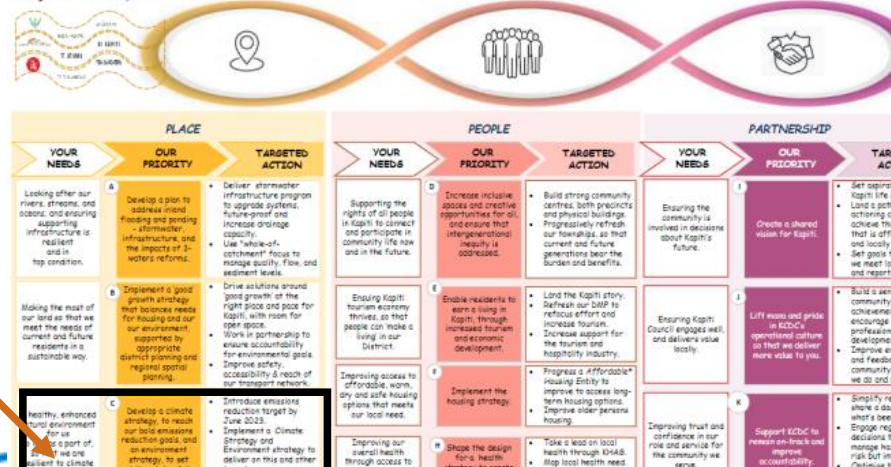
PLACE

| YOUR NEEDS | OUR PRIORITY | TARGETED ACTION |
|---|---|---|
| Looking after our rivers, streams, and oceans; and ensuring supporting infrastructure is resilient and in top condition. | A Develop a plan to address inland flooding and ponding – stormwater, infrastructure, and the impacts of 3-waters reforms. | Deliver stormwater infrastructure program to upgrade systems, future-proof and increase drainage capacity. Use "whole-of-catchment" focus to manage quality, flow, and sediment levels. |
| Making the most of our land so that we meet the needs of current and future residents in a sustainable way. | B Implement a 'good' growth strategy that balances needs for housing and our environment, supported by appropriate district planning and regional spatial planning. | Drive solutions around 'good growth' at the right place and pace for Kāpiti, with room for open space. Work in partnership to ensure accountability for environmental goals. Improve safety, accessibility & reach of our transport network. |
| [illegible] healthy, enhanced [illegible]tural environment for us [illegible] a part of, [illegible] we are resilient to climate | C Develop a climate strategy, to reach our bold emissions reduction goals, and an environment strategy, to set | Introduce emissions reduction target by June 2023. Implement a Climate Strategy and Environment strategy to deliver on this and other |

PEOPLE

| YOUR NEEDS | OUR PRIORITY | TARGETED ACTION |
|---|---|---|
| Supporting the rights of all people in Kāpiti to connect and participate in community life now and in the future. | D Increase inclusive spaces and creative opportunities for all, and ensure that intergenerational inequity is addressed. | Build strong community centres, both precincts and physical buildings. Progressively refresh our townships so that current and future generations bear the burden and benefits. |
| Ensuring Kāpiti tourism economy thrives, so that people can 'make a living' in our District. | E Enable residents to earn a living in Kāpiti, through increased tourism and economic development. | Land the Kāpiti story. Refresh our DMP to refocus effort and increase tourism. Increase support for the tourism and hospitality industry. |
| Improving access to affordable, warm, dry and safe housing options that meets our local need. | F Implement the housing strategy. | Progress a Affordable* Housing Entity to improve to access long-term housing options. Improve older persons housing. |
| Improving our overall health through access to | H Shape the design for a health | Take a lead on local health through KHAB. Map local health need. |

PARTNERSHIP

| YOUR NEEDS | OUR PRIORITY | TAR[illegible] AC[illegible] |
|---|---|---|
| Ensuring the community is involved in decisions about Kāpiti's future. | I Create a shared vision for Kāpiti. | Set aspira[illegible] Kāpiti life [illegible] Land a pat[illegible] actioning c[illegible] achieve th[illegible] that is aff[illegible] and locally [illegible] Set goals t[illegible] we meet lo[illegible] and report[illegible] |
| Ensuring Kāpiti Council engages well, and delivers value locally. | J Lift mana and pride in KCDC's operational culture so that we deliver more value to you. | Build a sen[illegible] community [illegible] achievemen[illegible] encourage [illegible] professiona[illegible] developmen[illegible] Improve en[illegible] and feedba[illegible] community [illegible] we do and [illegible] |
| Improving trust and confidence in our role and service for the community we serve. | K Support KCDC to remain on-track and improve accountability. | Simplify re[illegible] share a da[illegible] what's bee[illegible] Engage reg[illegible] decisions t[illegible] manage ha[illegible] risk but t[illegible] |